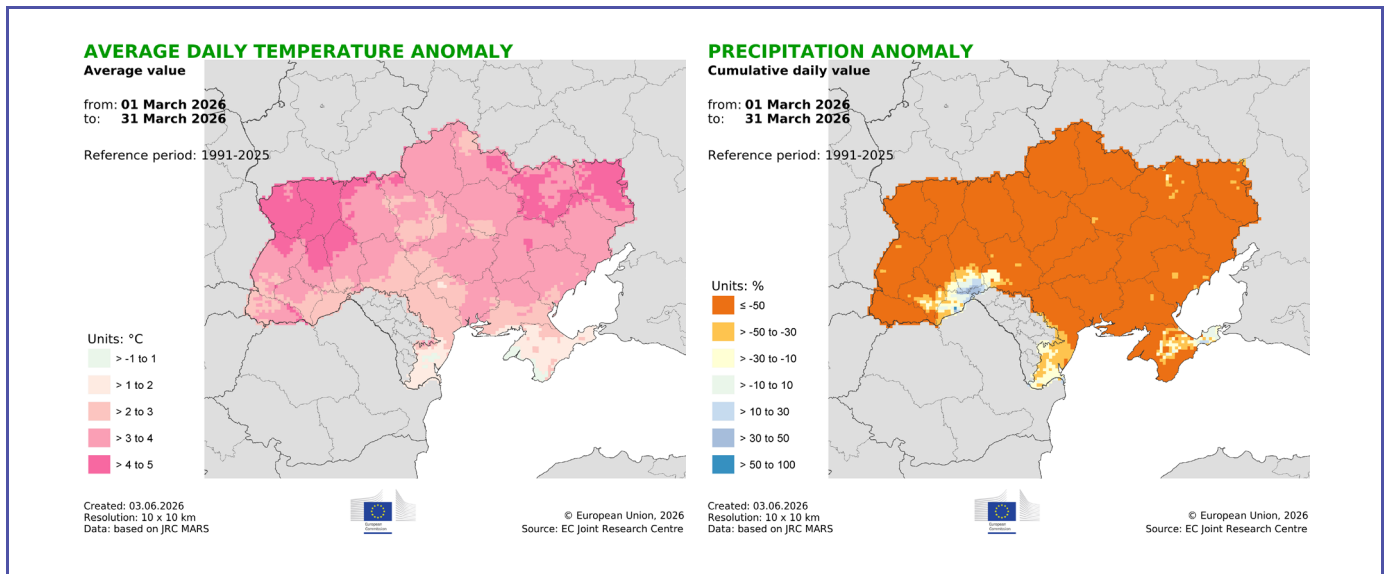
AVERAGE DAILY TEMPERATURE ANOMALY
Average value

from: 01 March 2026
to: 31 March 2026

Reference period: 1991-2025

Units: °C
> -1 to 1
> 1 to 2
> 2 to 3
> 3 to 4
> 4 to 5

Created: 03.06.2026
Resolution: 10 x 10 km
Data: based on JRC MARS

European Commission

© European Union, 2026
Source: EC Joint Research Centre

PRECIPITATION ANOMALY
Cumulative daily value

from: 01 March 2026
to: 31 March 2026

Reference period: 1991-2025

Units: %
≤ -50
> -50 to -30
> -30 to -10
> -10 to 10
> 10 to 30
> 30 to 50
> 50 to 100

Created: 03.06.2026
Resolution: 10 x 10 km
Data: based on JRC MARS

European Commission

© European Union, 2026
Source: EC Joint Research Centre